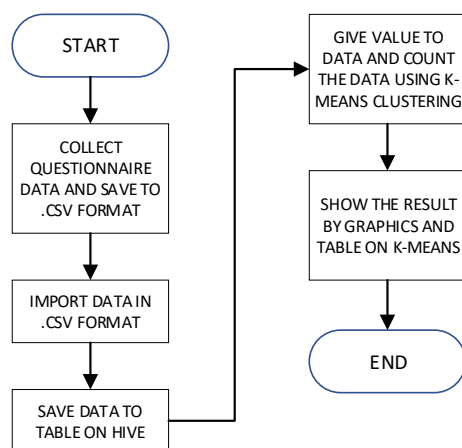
START

COLLECT QUESTIONNAIRE DATA AND SAVE TO .CSV FORMAT

IMPORT DATA IN .CSV FORMAT

SAVE DATA TO TABLE ON HIVE

GIVE VALUE TO DATA AND COUNT THE DATA USING K-MEANS CLUSTERING

SHOW THE RESULT BY GRAPHICS AND TABLE ON K-MEANS

END